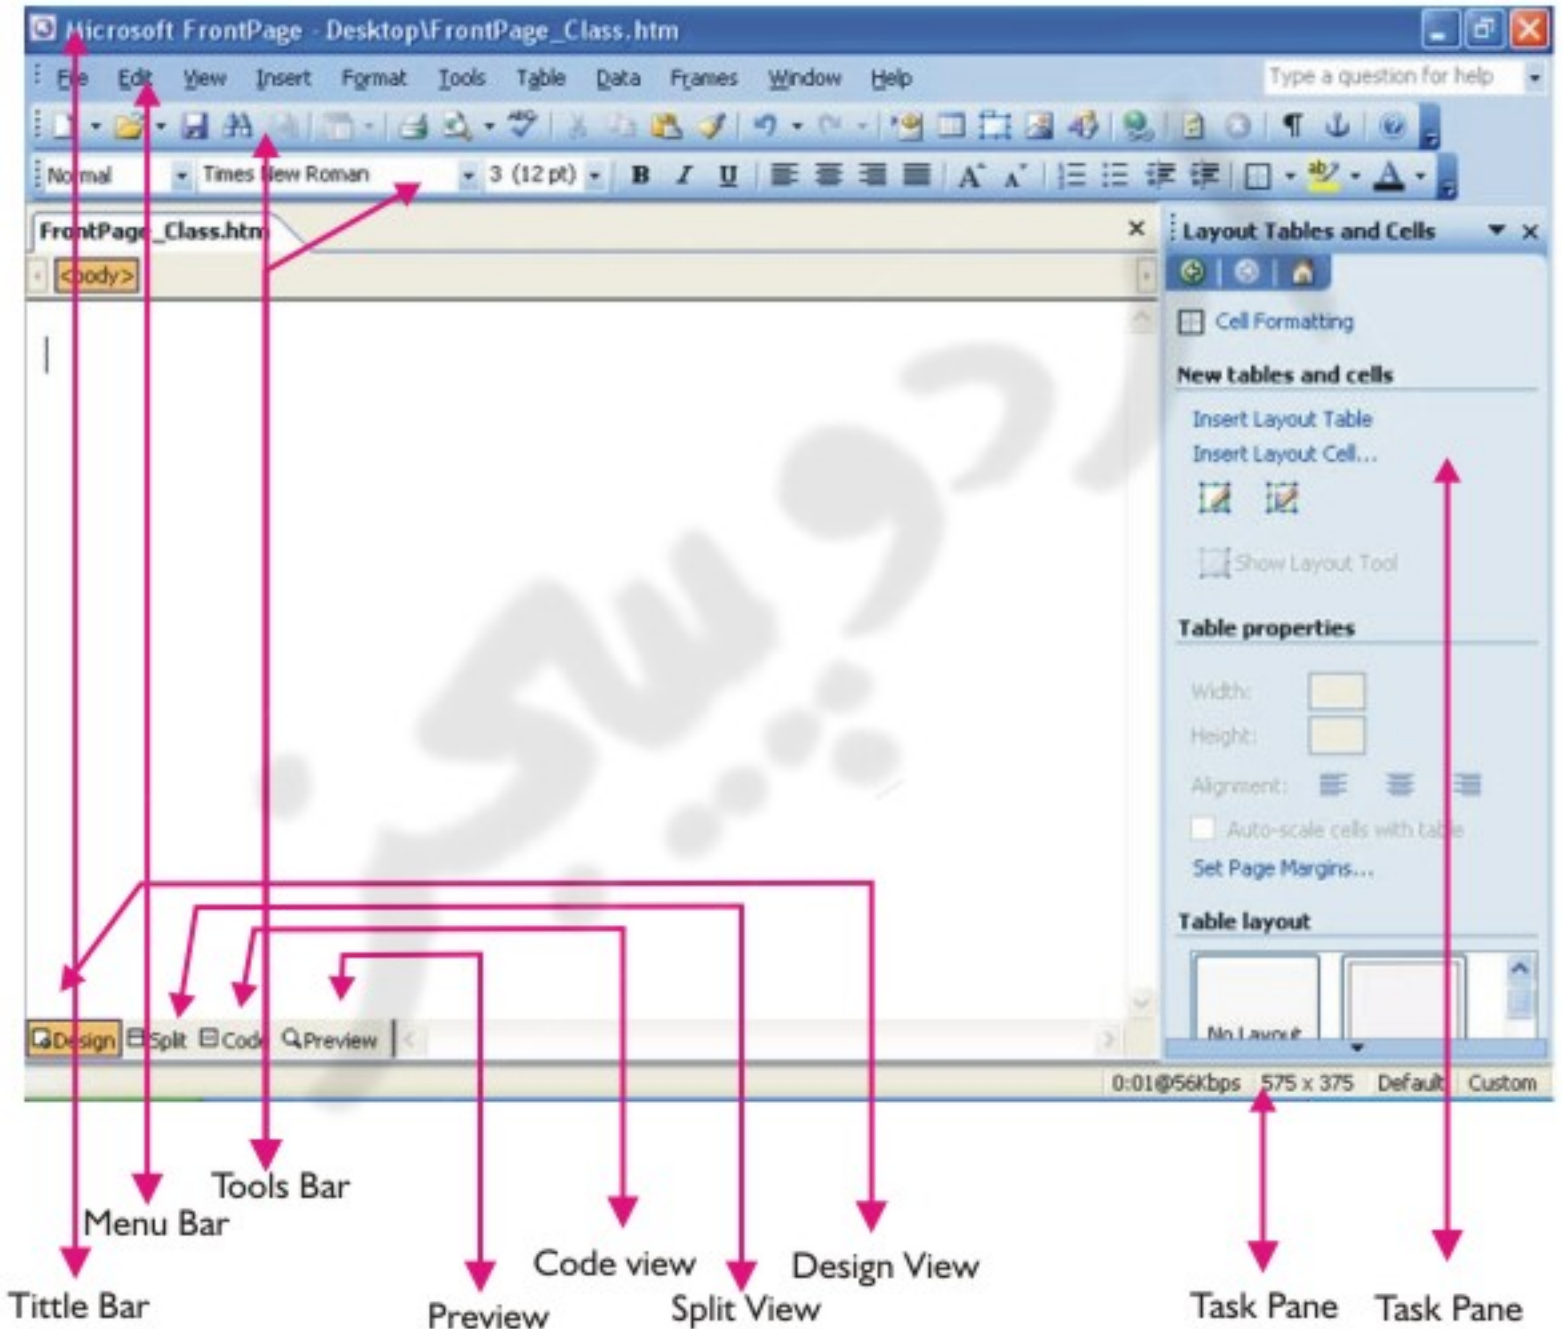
Microsoft FrontPage - Desktop\FrontPage_Class.htm

File Edit View Insert Format Tools Table Data Frames Window Help

Type a question for help

Normal Times New Roman 3 (12 pt) B I U

FrontPage_Class.htm

<body>

Layout Tables and Cells

Cell Formatting

New tables and cells

Insert Layout Table

Insert Layout Cell...

Show Layout Tool

Table properties

Width:

Height:

Alignment:

Auto-scale cells with table

Set Page Margins...

Table layout

No Layout

Design Split Code Preview

0:01@56Kbps 575 x 375 Default Custom

Tools Bar

Menu Bar

Code view

Design View

Tittle Bar

Preview

Split View

Task Pane

Task Pane